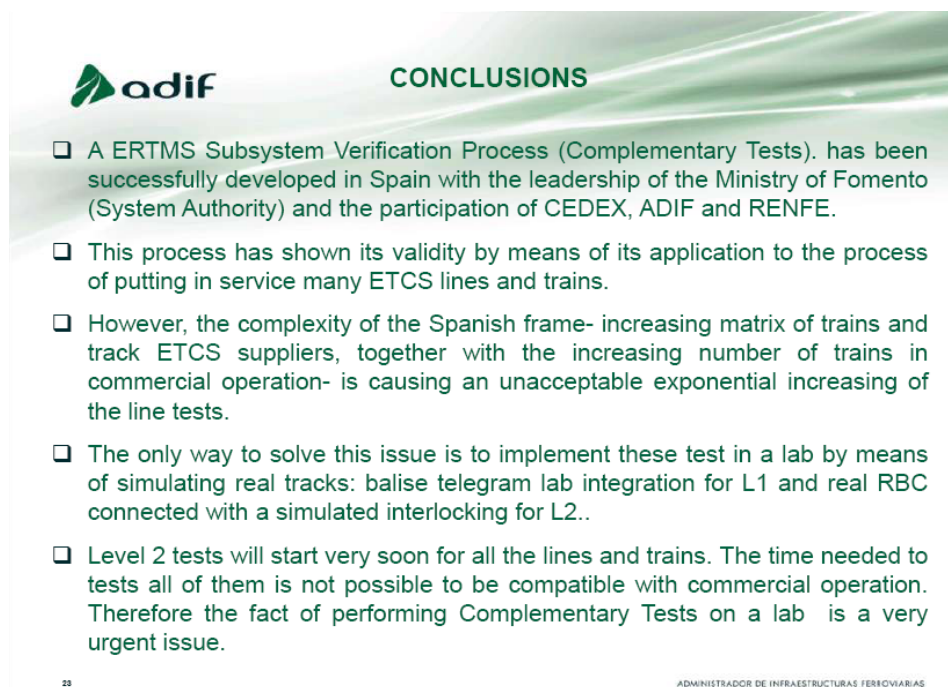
adif

CONCLUSIONS

❑ A ERTMS Subsystem Verification Process (Complementary Tests). has been successfully developed in Spain with the leadership of the Ministry of Fomento (System Authority) and the participation of CEDEX, ADIF and RENFE.

❑ This process has shown its validity by means of its application to the process of putting in service many ETCS lines and trains.

❑ However, the complexity of the Spanish frame- increasing matrix of trains and track ETCS suppliers, together with the increasing number of trains in commercial operation- is causing an unacceptable exponential increasing of the line tests.

❑ The only way to solve this issue is to implement these test in a lab by means of simulating real tracks: balise telegram lab integration for L1 and real RBC connected with a simulated interlocking for L2..

❑ Level 2 tests will start very soon for all the lines and trains. The time needed to tests all of them is not possible to be compatible with commercial operation. Therefore the fact of performing Complementary Tests on a lab is a very urgent issue.

23

ADMINISTRADOR DE INFRAESTRUCTURAS FERROVIARIAS